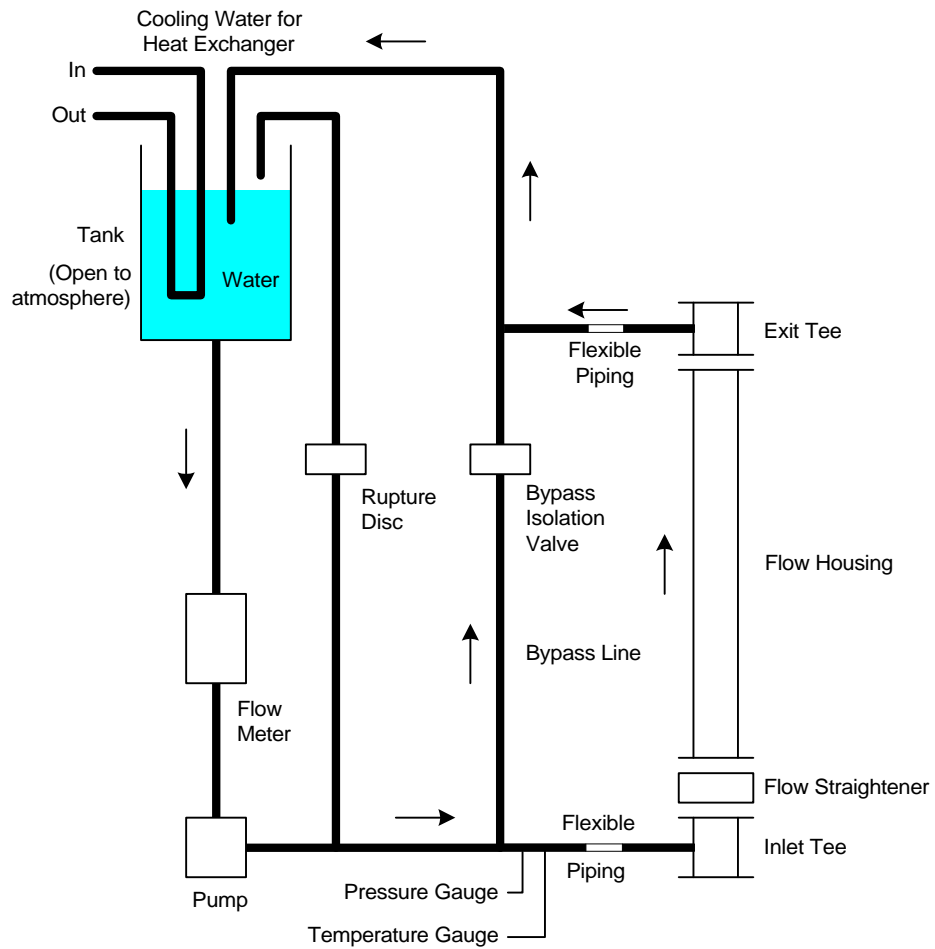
Cooling Water for Heat Exchanger

In

Out

Tank

(Open to atmosphere)

Water

Exit Tee

Flexible Piping

Rupture Disc

Bypass Isolation Valve

Flow Housing

Bypass Line

Flow Meter

Flow Straightener

Flexible

Inlet Tee

Piping

Pump

Pressure Gauge

Temperature Gauge